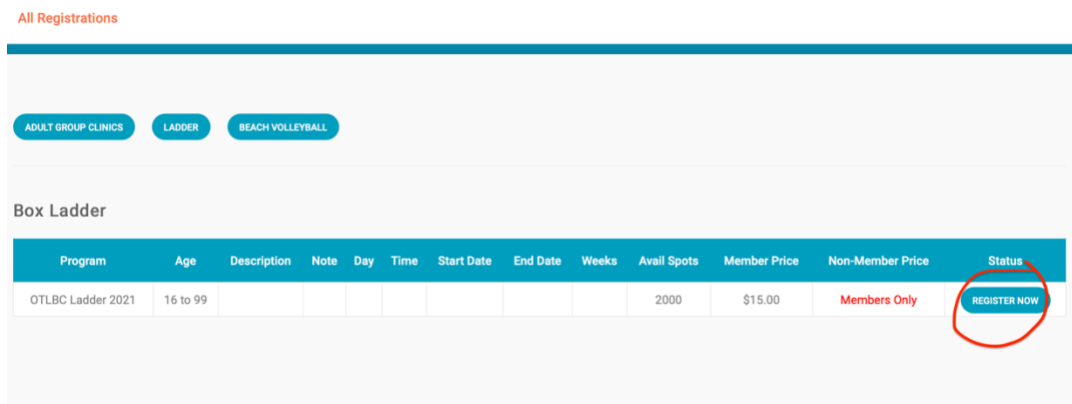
All Registrations

ADULT GROUP CLINICS LADDER BEACH VOLLEYBALL

Box Ladder

| Program | Age | Description | Note | Day | Time | Start Date | End Date | Weeks | Avail Spots | Member Price | Non-Member Price | Status |
|---|---|---|---|---|---|---|---|---|---|---|---|---|
| OTLBC Ladder 2021 | 16 to 99 | | | | | | | | 2000 | $15.00 | Members Only | REGISTER NOW |